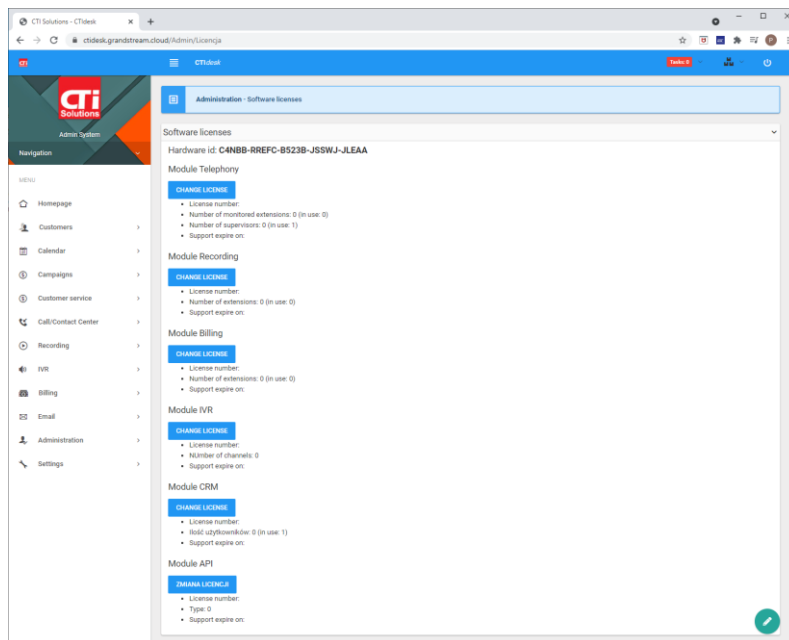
CTi Solutions - CTIdesk
ctidesk.grandstream.cloud/Admin/Licencja

CTIdesk
Tasks 0

CTi Solutions
Admin System
Navigation

MENU
Homepage
Customers
Calendar
Campaigns
Customer service
Call/Contact Center
Recording
IVR
Billing
Email
Administration
Settings

Administration - Software licenses

Software licenses

Hardware id: C4NBB-RREFC-B523B-JSSWJ-JLEAA

Module Telephony
CHANGE LICENSE
- License number:
- Number of monitored extensions: 0 (in use: 0)
- Number of supervisors: 0 (in use: 1)
- Support expire on:

Module Recording
CHANGE LICENSE
- License number:
- Number of extensions: 0 (in use: 0)
- Support expire on:

Module Billing
CHANGE LICENSE
- License number:
- Number of extensions: 0 (in use: 0)
- Support expire on:

Module IVR
CHANGE LICENSE
- License number:
- NUmber of channels: 0
- Support expire on:

Module CRM
CHANGE LICENSE
- License number:
- Ilość użytkowników: 0 (in use: 1)
- Support expire on:

Module API
ZMIANA LICENCJI
- License number:
- Type: 0
- Support expire on: